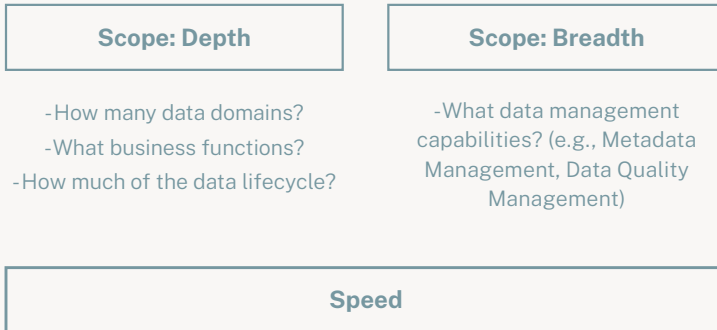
Scope: Depth

-How many data domains?
-What business functions?
-How much of the data lifecycle?

Scope: Breadth

-What data management capabilities? (e.g., Metadata Management, Data Quality Management)

Speed